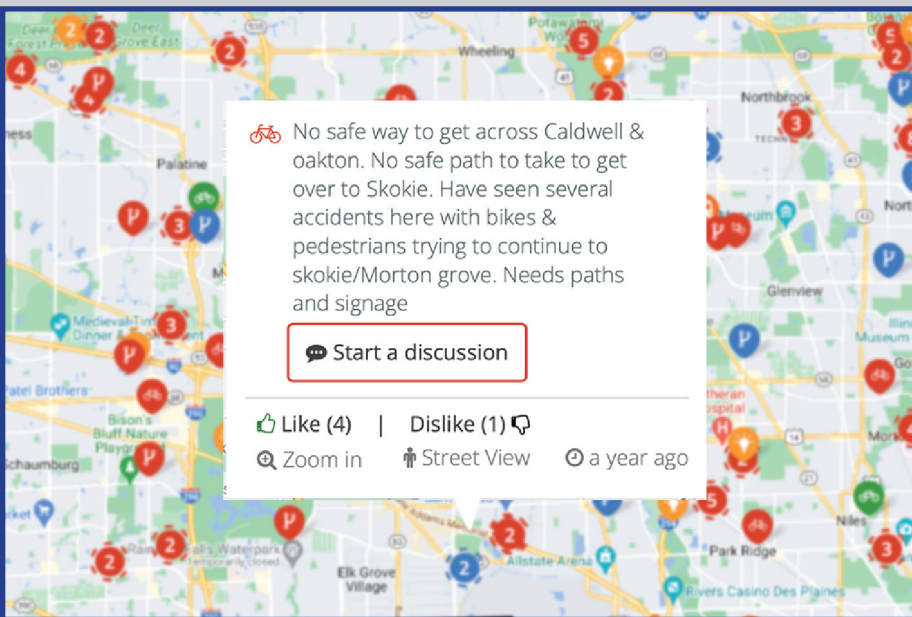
No safe way to get across Caldwell & oakton. No safe path to take to get over to Skokie. Have seen several accidents here with bikes & pedestrians trying to continue to skokie/Morton grove. Needs paths and signage

Start a discussion

Like (4) | Dislike (1)

Zoom in Street View a year ago

Deer Forest Pre Deer Grove East
Wheeling
Potawatomi
Northbrook
Palatine
Glenview
Medieval Times Dinner &
Patel Brothers
Bison's Bluff Nature Playground
Schaumburg
Museum
Niles
Park Ridge
Elk Grove Village
Allstate Arena
Rivers Casino Des Plaines
Temporarily closed
Hospital
2
2
2
4
4
5
2
3
3
3
3
2
2
2
2
5
3
2
5
2
3